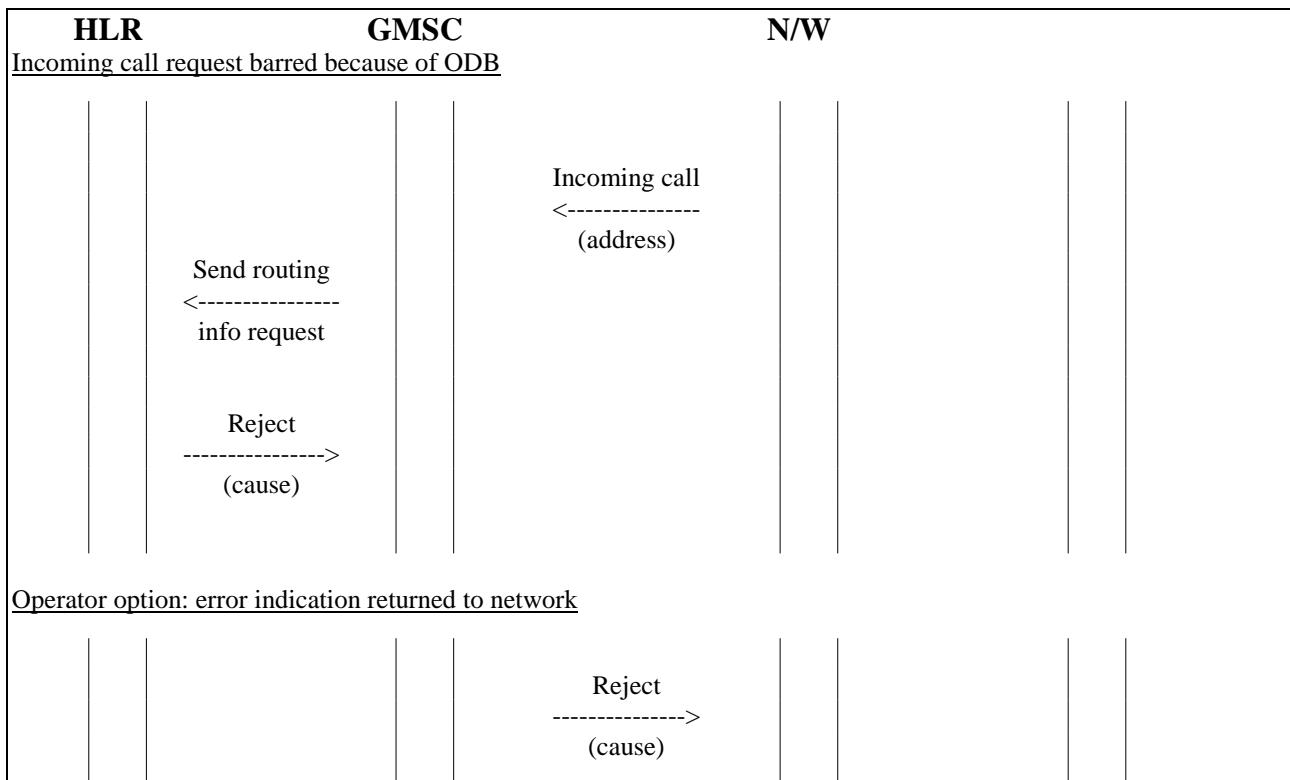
HLR GMSC N/W

Incoming call request barred because of ODB

Incoming call
<---------------
(address)

Send routing
<----------------
info request

Reject
---------------->
(cause)

Operator option: error indication returned to network

Reject
-------------->
(cause)